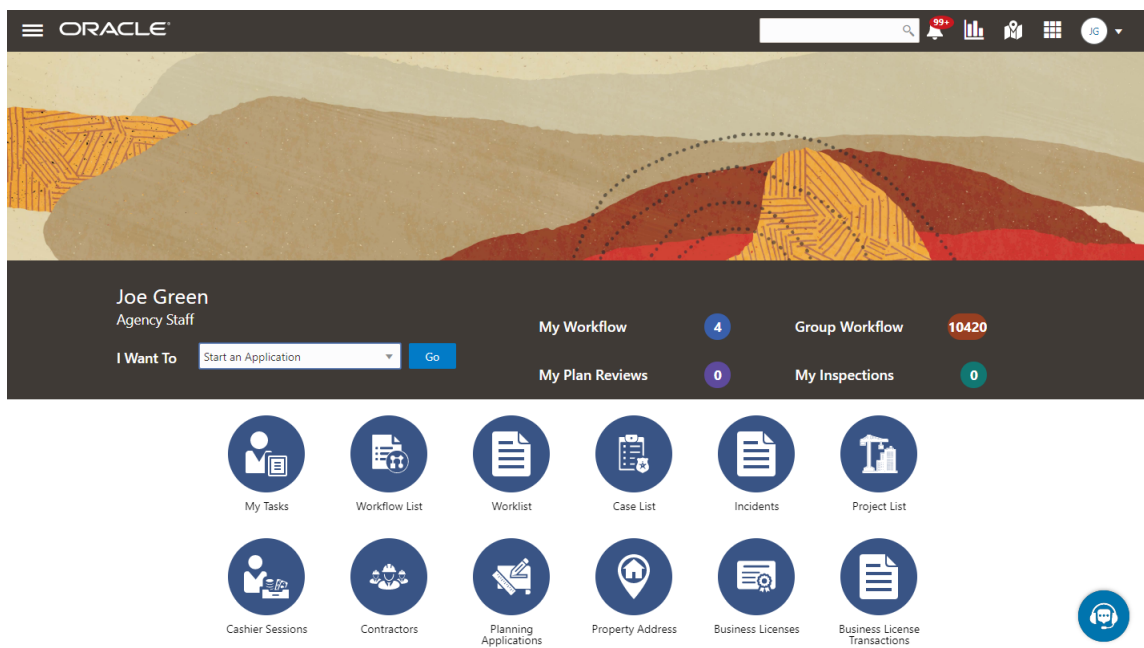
ORACLE

99+

JG

Joe Green
Agency Staff

I Want To Start an Application Go

My Workflow 4

Group Workflow 10420

My Plan Reviews 0

My Inspections 0

My Tasks

Workflow List

Worklist

Case List

Incidents

Project List

Cashier Sessions

Contractors

Planning Applications

Property Address

Business Licenses

Business License Transactions